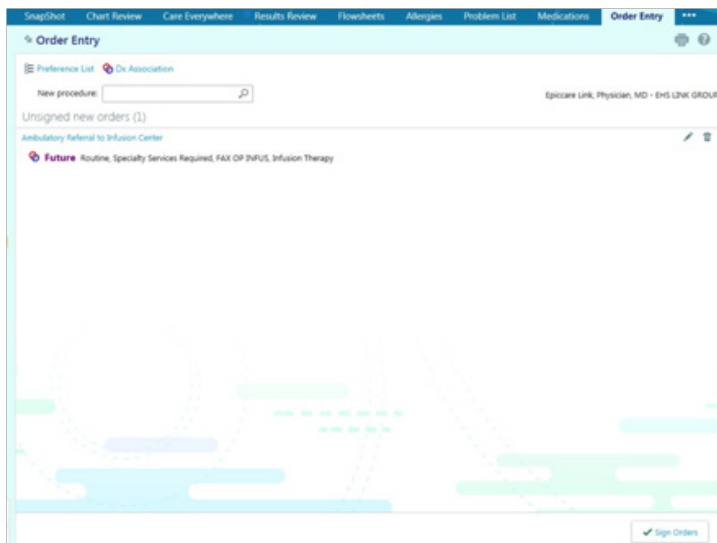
SnapShot Chart Review Care Everywhere Results Review Flowsheets Allergies Problem List Medications Order Entry •••

Order Entry

Preference List Dx Association

New procedure:

Epiccare Link, Physician, MD - EHS LINK GROU

Unsigned new orders (1)

Ambulatory Referral to Infusion Center

Future Routine, Specialty Services Required, FAX OP INFUS, Infusion Therapy

Sign Orders